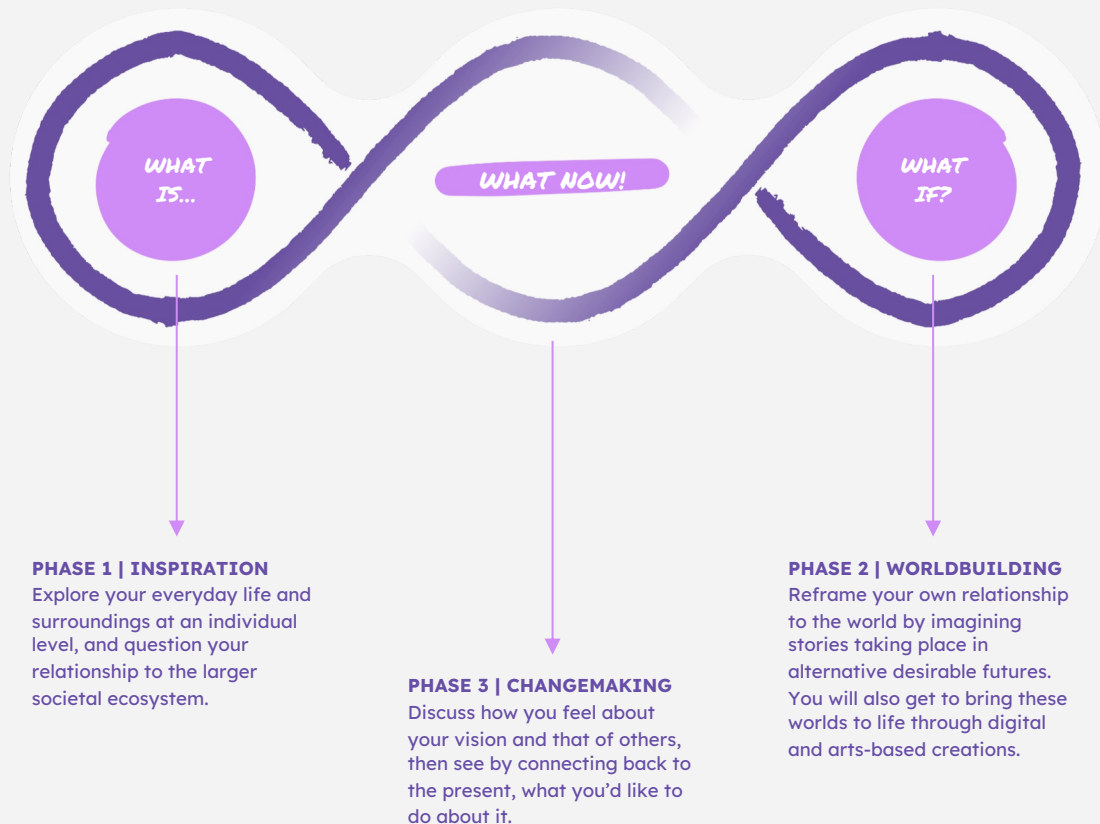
WHAT IS...

WHAT NOW!

WHAT IF?

PHASE 1 | INSPIRATION
Explore your everyday life and surroundings at an individual level, and question your relationship to the larger societal ecosystem.

PHASE 3 | CHANGEMAKING
Discuss how you feel about your vision and that of others, then see by connecting back to the present, what you'd like to do about it.

PHASE 2 | WORLDBUILDING
Reframe your own relationship to the world by imagining stories taking place in alternative desirable futures. You will also get to bring these worlds to life through digital and arts-based creations.